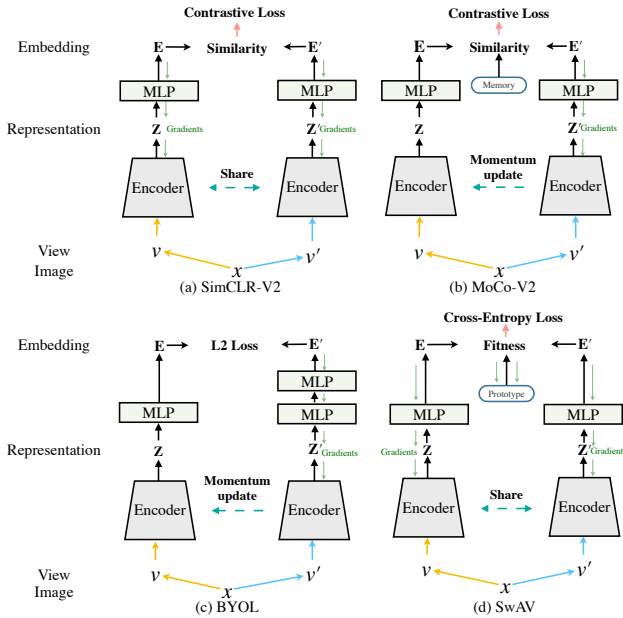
Contrastive Loss

Embedding

$\mathbf{E}$ Similarity $\mathbf{E}'$

MLP MLP

Representation

$\mathbf{Z}$ Gradients $\mathbf{Z}'$ Gradients

Encoder Share Encoder

View

Image

$v$ $x$ $v'$

(a) SimCLR-V2

Contrastive Loss

$\mathbf{E}$ Similarity $\mathbf{E}'$

MLP Memory MLP

$\mathbf{Z}$ $\mathbf{Z}'$ Gradients

Encoder Momentum update Encoder

$v$ $x$ $v'$

(b) MoCo-V2

Embedding

$\mathbf{E}$ L2 Loss $\mathbf{E}'$

MLP

MLP MLP

Representation

$\mathbf{Z}$ $\mathbf{Z}'$ Gradients

Encoder Momentum update Encoder

View

Image

$v$ $x$ $v'$

(c) BYOL

Cross-Entropy Loss

$\mathbf{E}$ Fitness $\mathbf{E}'$

Prototype

MLP MLP

Gradients $\mathbf{Z}$ $\mathbf{Z}'$ Gradient

Encoder Share Encoder

$v$ $x$ $v'$

(d) SwAV